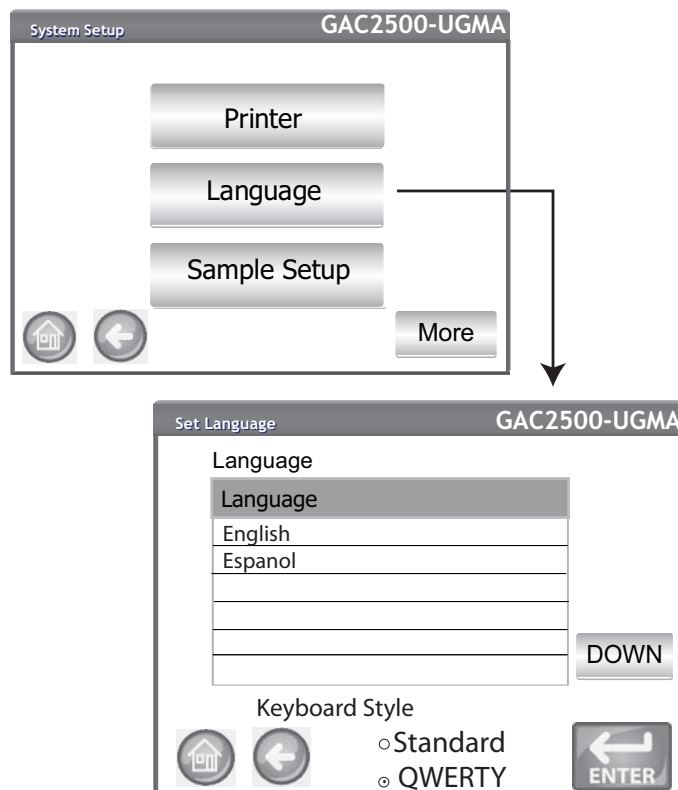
System Setup
GAC2500-UGMA

Printer

Language

Sample Setup

More

Set Language
GAC2500-UGMA

Language

| Language |
|---|
| English |
| Espanol |
| |
| |
| |
| |

DOWN

Keyboard Style

○Standard

⊙ QWERTY

ENTER